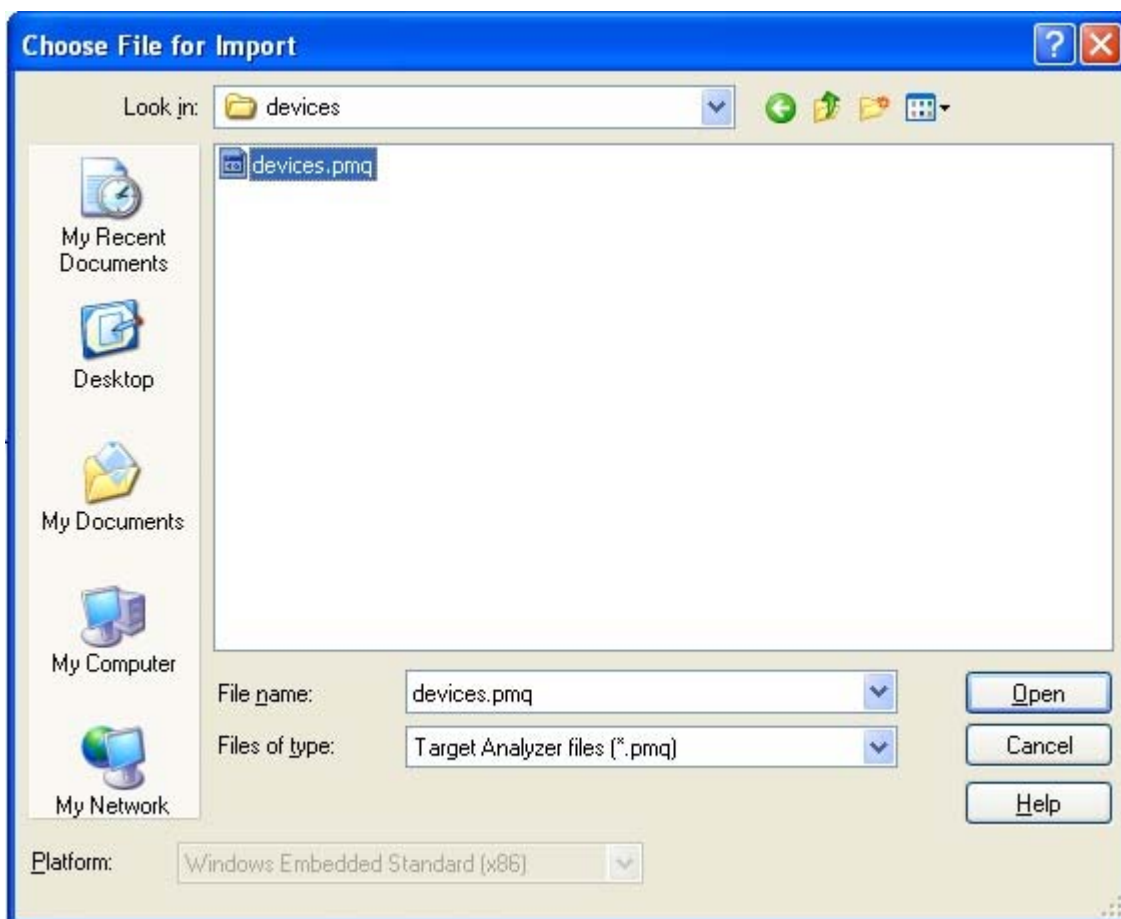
Choose File for Import

Look in: devices

devices.pmq

My Recent Documents

Desktop

My Documents

My Computer

My Network

File name: devices.pmq

Files of type: Target Analyzer files (*.pmq)

Open

Cancel

Help

Platform: Windows Embedded Standard (x86)